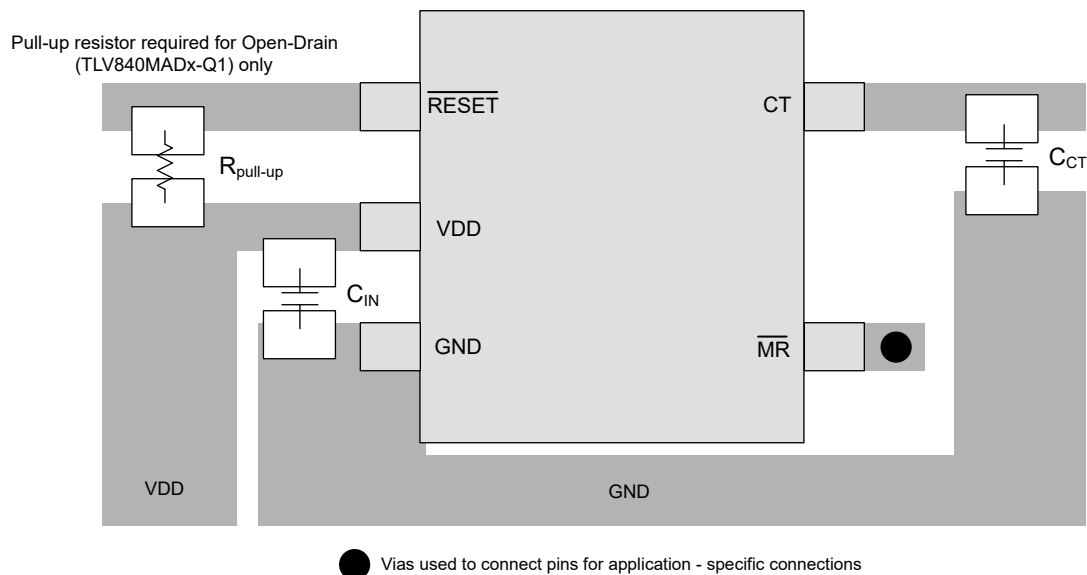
Pull-up resistor required for Open-Drain (TLV840MADx-Q1) only

$\overline{\text{RESET}}$

CT

$R_{\text{pull-up}}$

$C_{CT}$

VDD

$C_{IN}$

GND

$\overline{\text{MR}}$

VDD

GND

Vias used to connect pins for application - specific connections